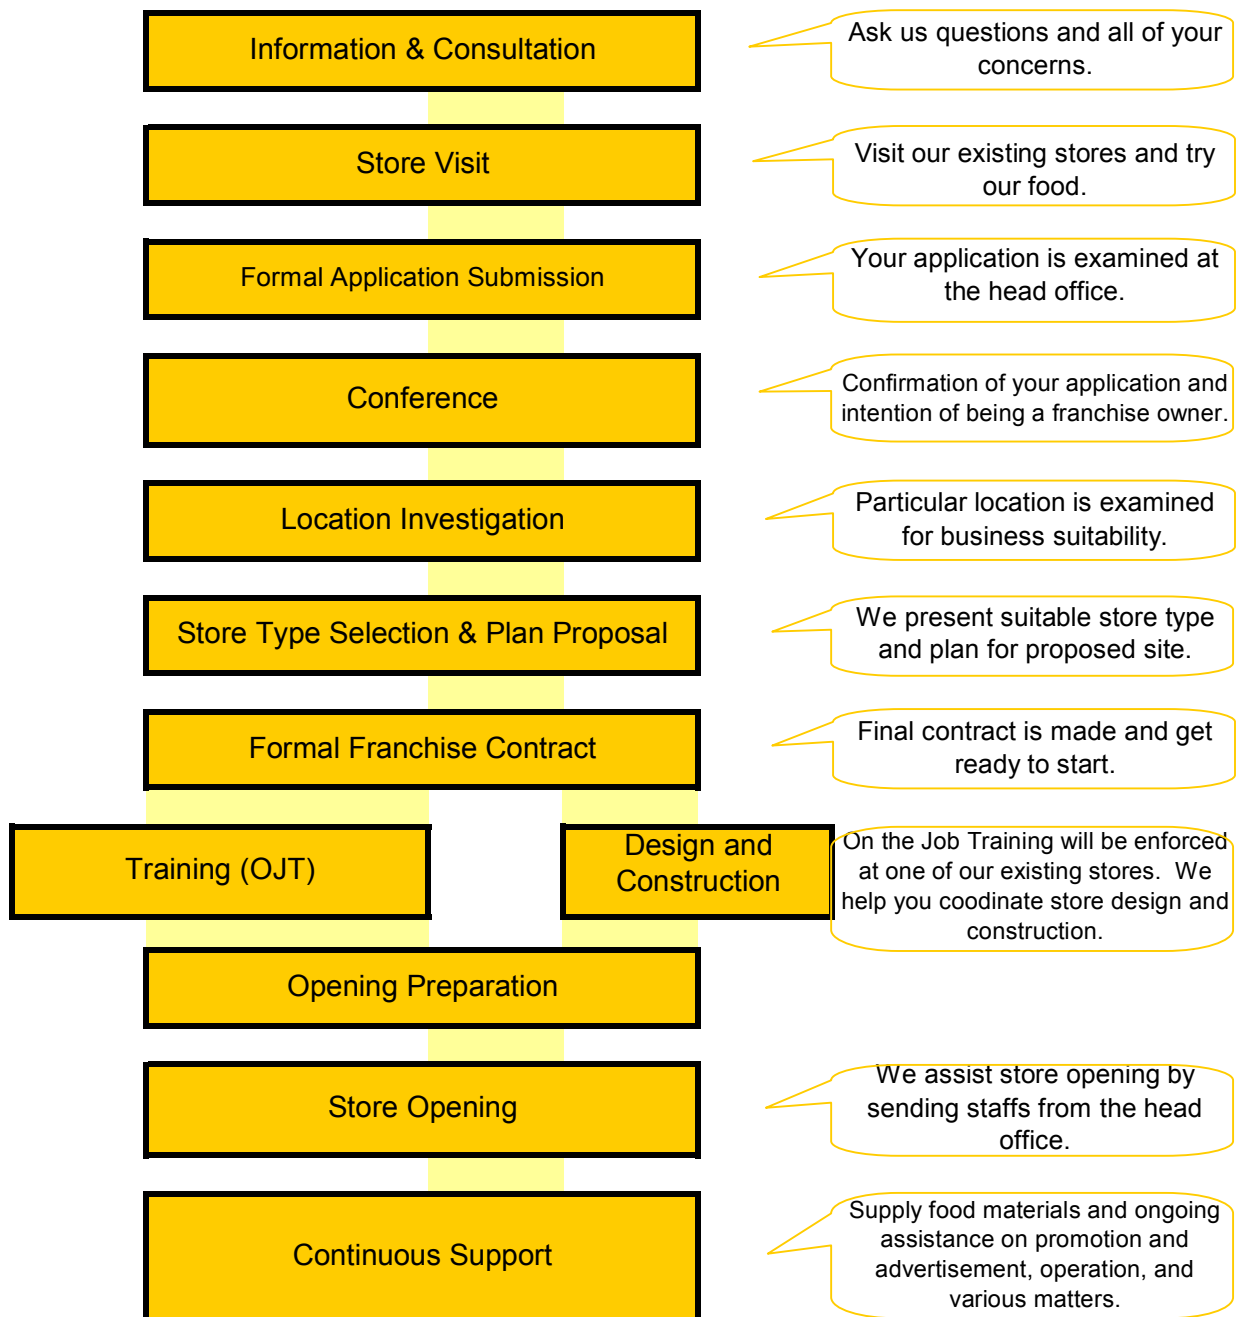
Information & Consultation

Ask us questions and all of your concerns.

Store Visit

Visit our existing stores and try our food.

Formal Application Submission

Your application is examined at the head office.

Conference

Confirmation of your application and intention of being a franchise owner.

Location Investigation

Particular location is examined for business suitability.

Store Type Selection & Plan Proposal

We present suitable store type and plan for proposed site.

Formal Franchise Contract

Final contract is made and get ready to start.

Training (OJT)

Design and Construction

On the Job Training will be enforced at one of our existing stores. We help you coodinate store design and construction.

Opening Preparation

Store Opening

We assist store opening by sending staffs from the head office.

Continuous Support

Supply food materials and ongoing assistance on promotion and advertisement, operation, and various matters.